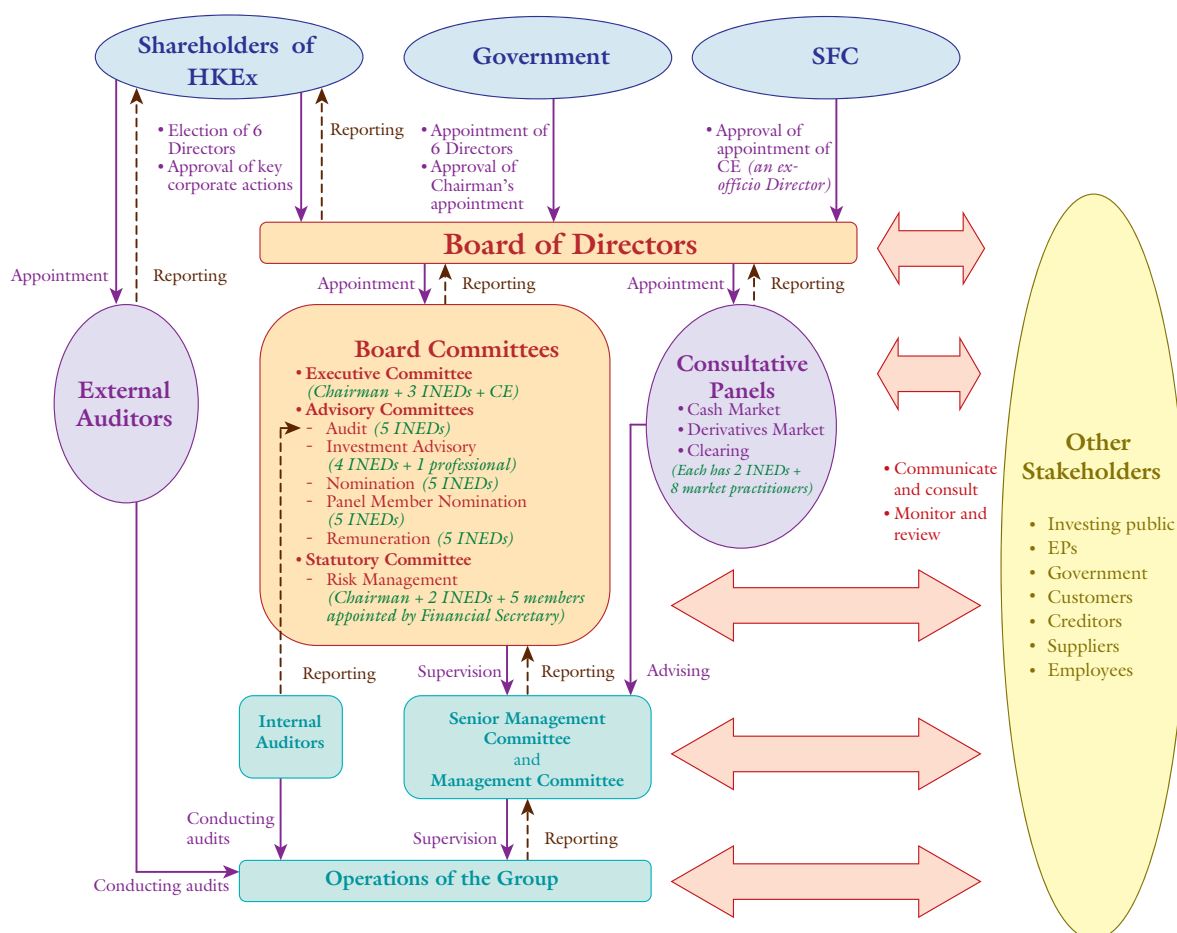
Shareholders of HKEx

Government

SFC

• Election of 6 Directors
• Approval of key corporate actions

Reporting

• Appointment of 6 Directors
• Approval of Chairman's appointment

• Approval of appointment of CE (an ex-officio Director)

Board of Directors

Appointment

Reporting

Appointment

Reporting

Appointment

Reporting

External Auditors

Board Committees
• Executive Committee
(Chairman + 3 INEDs + CE)
• Advisory Committees
- Audit (5 INEDs)
- Investment Advisory (4 INEDs + 1 professional)
- Nomination (5 INEDs)
- Panel Member Nomination (5 INEDs)
- Remuneration (5 INEDs)
• Statutory Committee
- Risk Management (Chairman + 2 INEDs + 5 members appointed by Financial Secretary)

Consultative Panels
• Cash Market
• Derivatives Market
• Clearing
(Each has 2 INEDs + 8 market practitioners)

• Communicate and consult
• Monitor and review

Other Stakeholders
• Investing public
• EPs
• Government
• Customers
• Creditors
• Suppliers
• Employees

Reporting

Supervision

Reporting

Advising

Internal Auditors

Senior Management Committee and Management Committee

Conducting audits

Supervision

Reporting

Conducting audits

Operations of the Group